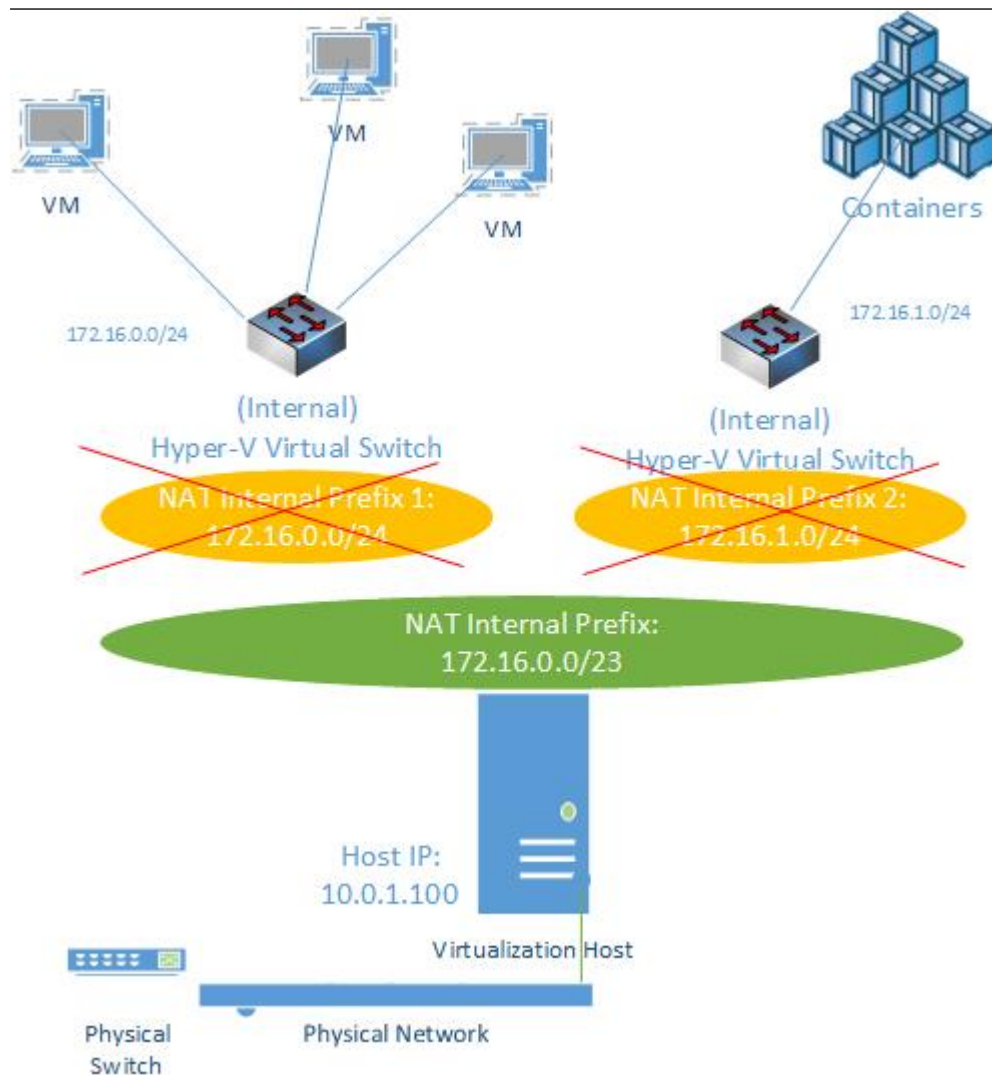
VM

VM

VM

Containers

172.16.0.0/24

172.16.1.0/24

(Internal)
Hyper-V Virtual Switch

(Internal)
Hyper-V Virtual Switch

NAT Internal Prefix 1:
172.16.0.0/24

NAT Internal Prefix 2:
172.16.1.0/24

NAT Internal Prefix:
172.16.0.0/23

Host IP:
10.0.1.100

Virtualization Host

Physical Switch

Physical Network